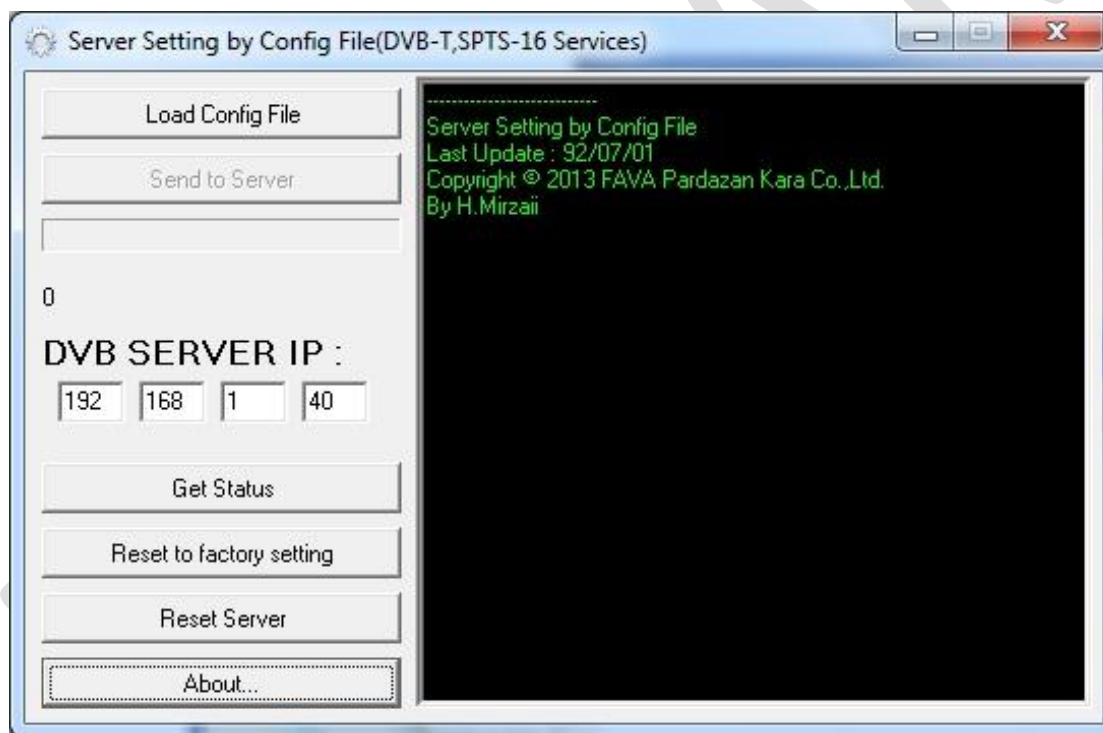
Server Setting by Config File(DVB-T,SPTS-16 Services)

Load Config File

Send to Server

0

DVB SERVER IP :

192 168 1 40

Get Status

Reset to factory setting

Reset Server

About...

----------------------------
Server Setting by Config File
Last Update : 92/07/01
Copyright © 2013 FAVA Pardazan Kara Co.,Ltd.
By H.Mirzaii